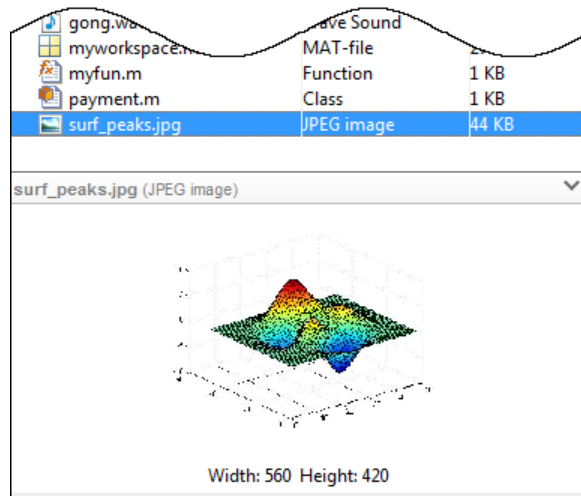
| gong.wa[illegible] | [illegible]ave Sound | |
|---|---|---|
| myworkspace.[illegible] | MAT-file | 2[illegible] |
| myfun.m | Function | 1 KB |
| payment.m | Class | 1 KB |
| surf_peaks.jpg | JPEG image | 44 KB |

surf_peaks.jpg (JPEG image)

Width: 560 Height: 420